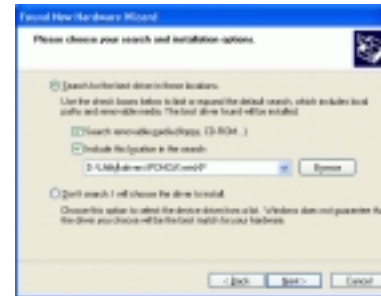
Found New Hardware Wizard

Please choose your search and installation options.

Search for the best driver in these locations.

Use the check boxes below to limit or expand the default search, which includes local paths and removable media. The best driver found will be installed.

Search removable media (floppy, CD-ROM...)

Include this location in the search:

D:\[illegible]\winXP

Browse

Don't search. I will choose the driver to install.

Choose this option to select the device driver from a list. Windows does not guarantee that the driver you choose will be the best match for your hardware.

< Back Next > Cancel